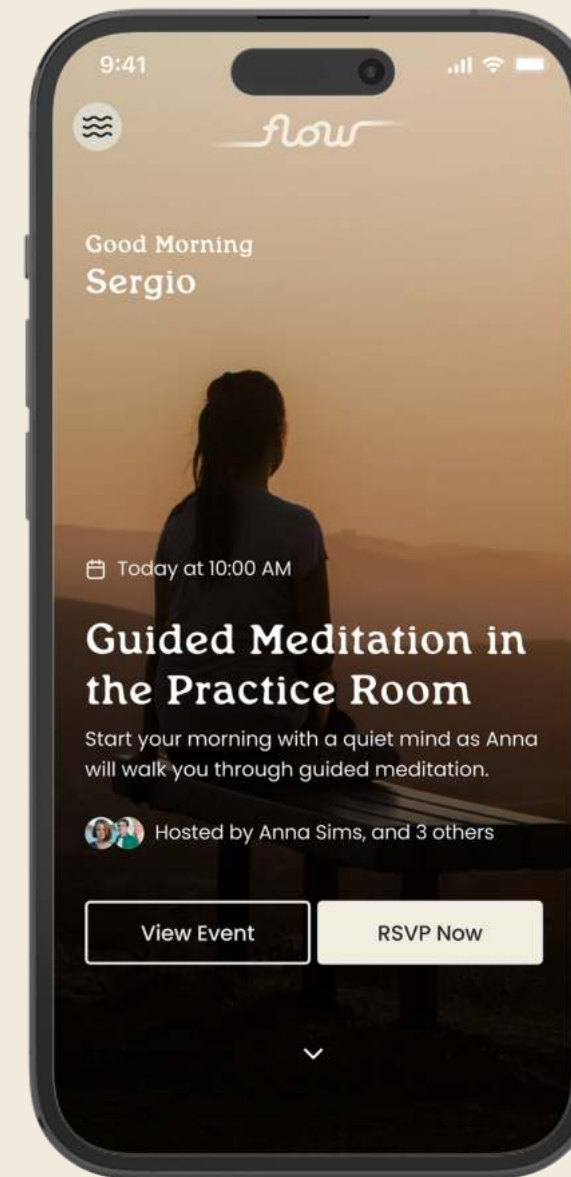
9:41

flow

Good Morning
Sergio

Today at 10:00 AM

Guided Meditation in the Practice Room

Start your morning with a quiet mind as Anna will walk you through guided meditation.

Hosted by Anna Sims, and 3 others

View Event

RSVP Now